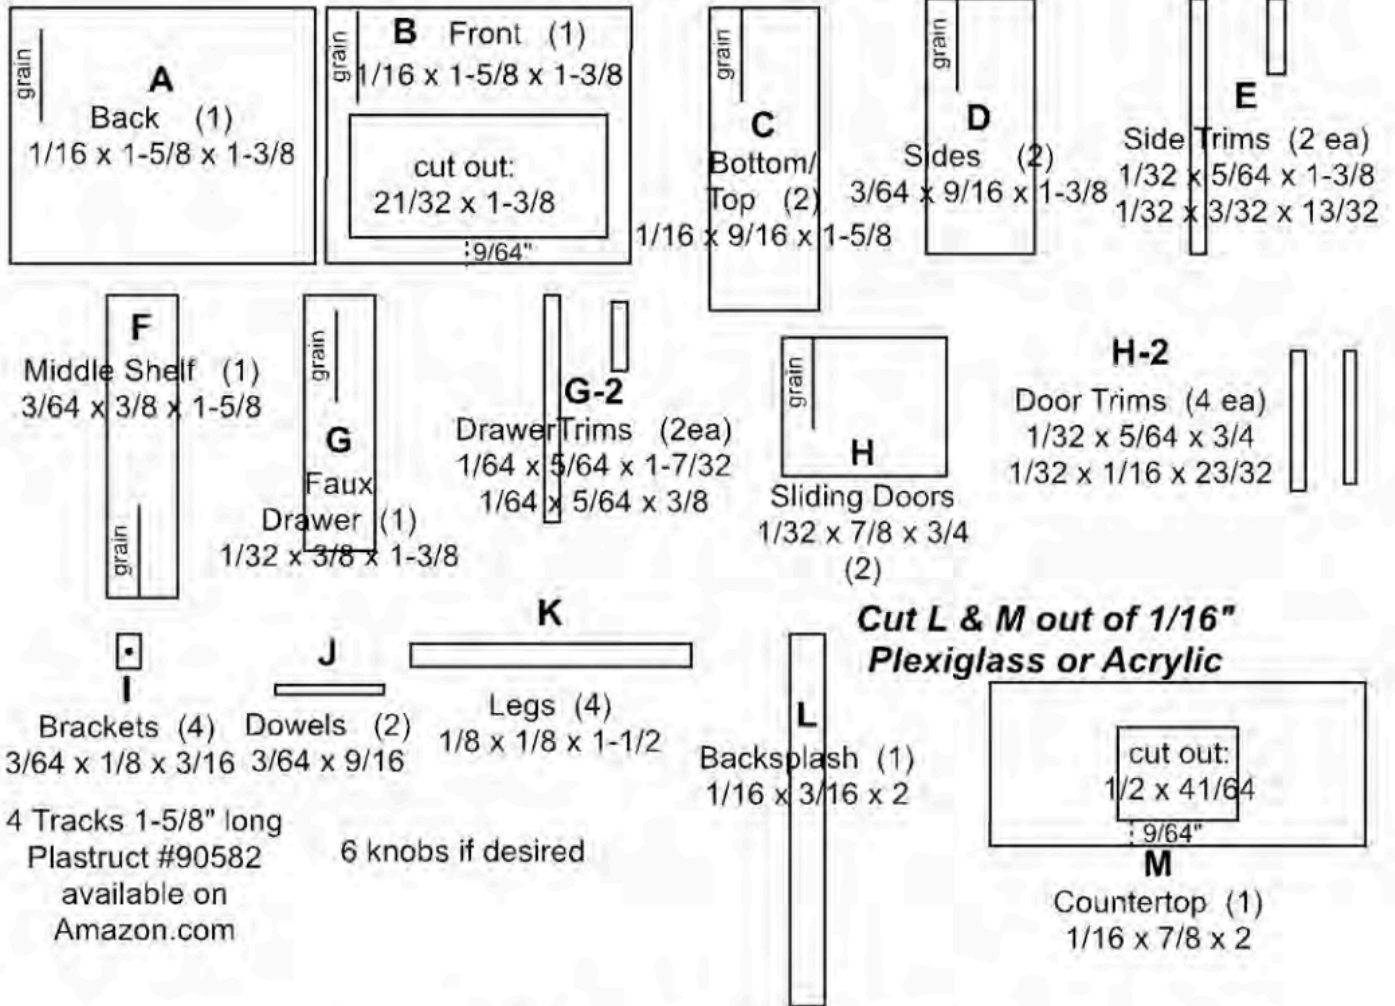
grain
A
Back (1)
1/16 x 1-5/8 x 1-3/8

grain
B Front (1)
1/16 x 1-5/8 x 1-3/8
cut out:
21/32 x 1-3/8
9/64"

grain
C
Bottom/
Top (2)
1/16 x 9/16 x 1-5/8

grain
D
Sides (2)
3/64 x 9/16 x 1-3/8

E
Side Trims (2 ea)
1/32 x 5/64 x 1-3/8
1/32 x 3/32 x 13/32

F
Middle Shelf (1)
3/64 x 3/8 x 1-5/8
grain

grain
G
Faux
Drawer (1)
1/32 x 3/8 x 1-3/8

G-2
Drawer Trims (2ea)
1/64 x 5/64 x 1-7/32
1/64 x 5/64 x 3/8

grain
H
Sliding Doors
1/32 x 7/8 x 3/4
(2)

H-2
Door Trims (4 ea)
1/32 x 5/64 x 3/4
1/32 x 1/16 x 23/32

I
Brackets (4)
3/64 x 1/8 x 3/16

J
Dowels (2)
3/64 x 9/16

K
Legs (4)
1/8 x 1/8 x 1-1/2

Cut L & M out of 1/16"
Plexiglass or Acrylic

L
Backsplash (1)
1/16 x 3/16 x 2

cut out:
1/2 x 41/64
9/64"
M
Countertop (1)
1/16 x 7/8 x 2

4 Tracks 1-5/8" long
Plastruct #90582
available on
Amazon.com

6 knobs if desired